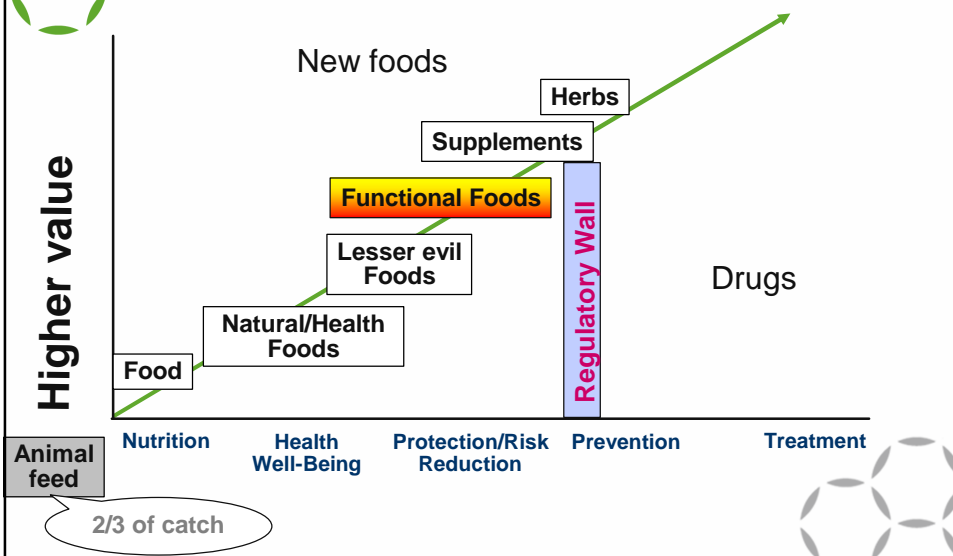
Higher value

New foods

Herbs

Supplements

Functional Foods

Lesser evil Foods

Natural/Health Foods

Food

Regulatory Wall

Drugs

Animal feed

Nutrition

Health Well-Being

Protection/Risk Reduction

Prevention

Treatment

2/3 of catch